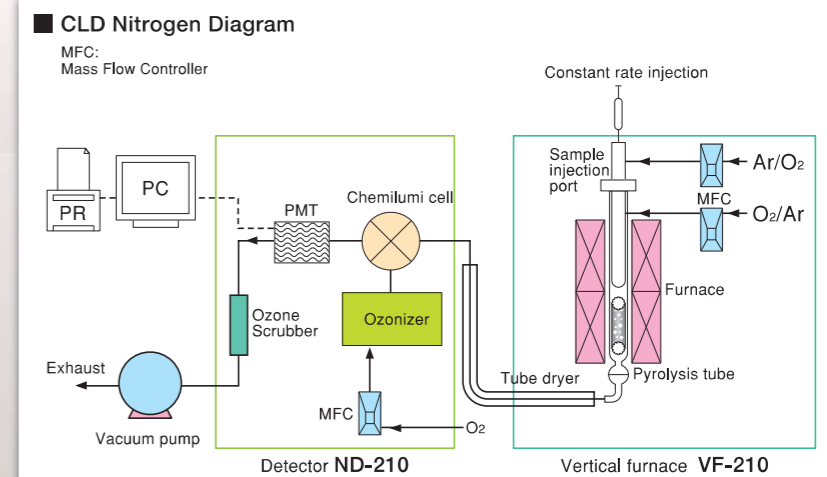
CLD Nitrogen Diagram

MFC:
Mass Flow Controller

Constant rate injection

Sample injection port

$Ar/O_2$

MFC

$O_2/Ar$

PC

PR

PMT

Chemilumi cell

Ozone Scrubber

Ozonizer

Furnace

Exhaust

Tube dryer

Pyrolysis tube

MFC

$O_2$

Vacuum pump

Detector ND-210

Vertical furnace VF-210